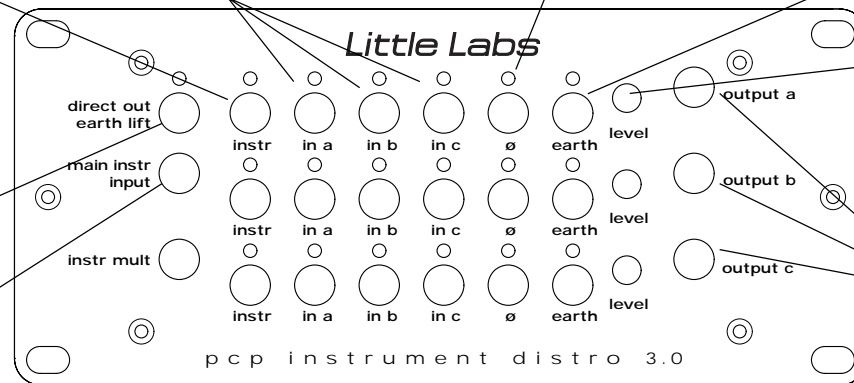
Little Labs

direct out
earth lift

main instr
input

instr mult

instr in a in b in c ø earth level output a

instr in a in b in c ø earth level output b

instr in a in b in c ø earth level output c

pcp instrument distro 3.0